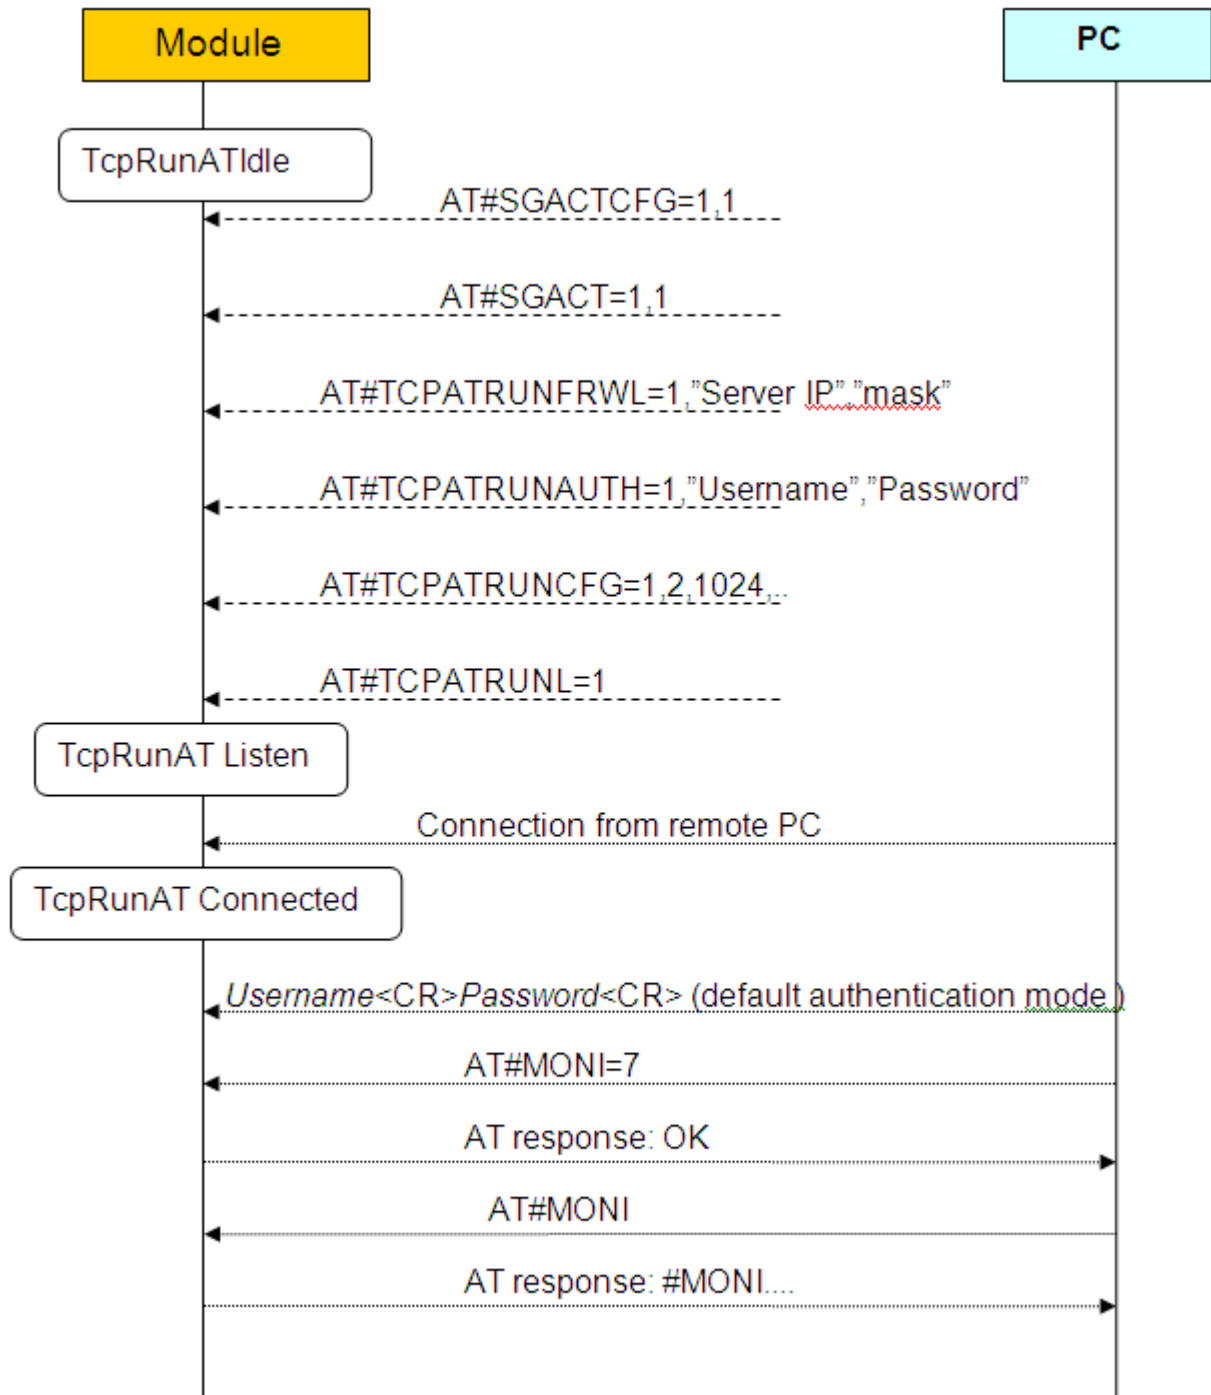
Module

PC

TcpRunATIdle

AT#SGACTCFG=1,1

AT#SGACT=1,1

AT#TCPATRUNFRWL=1,"Server IP","mask"

AT#TCPATRUNAUTH=1,"Username","Password"

AT#TCPATRUNCFG=1,2,1024,..

AT#TCPATRUNL=1

TcpRunAT Listen

Connection from remote PC

TcpRunAT Connected

Username<CR>Password<CR> (default authentication mode )

AT#MONI=7

AT response: OK

AT#MONI

AT response: #MONI....